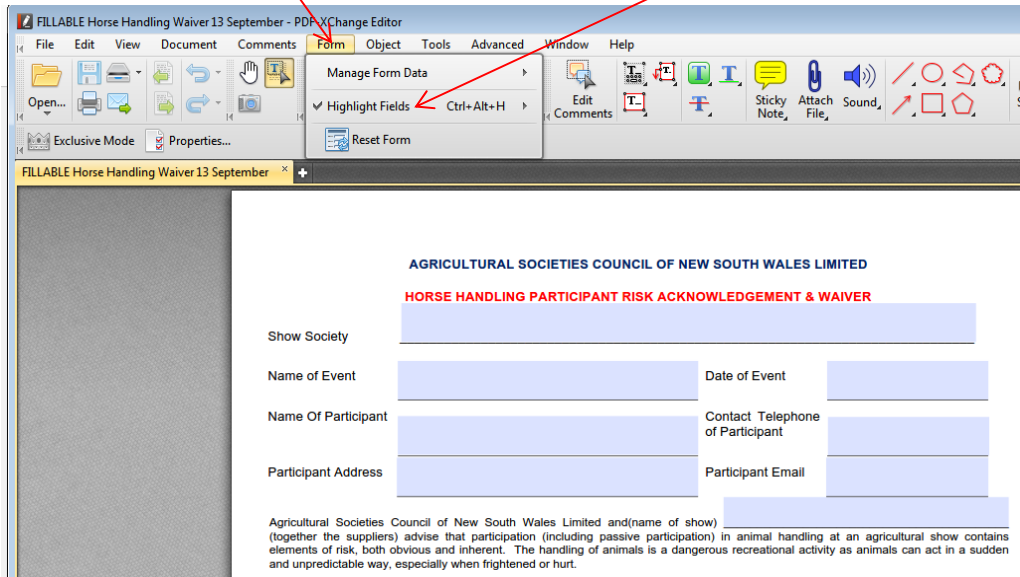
FILLABLE Horse Handling Waiver 13 September - PDF-XChange Editor

File Edit View Document Comments Form Object Tools Advanced Window Help

Open... Edit Comments Sticky Note Attach File Sound

Manage Form Data
Highlight Fields Ctrl+Alt+H
Reset Form

Exclusive Mode Properties...

FILLABLE Horse Handling Waiver 13 September

AGRICULTURAL SOCIETIES COUNCIL OF NEW SOUTH WALES LIMITED

HORSE HANDLING PARTICIPANT RISK ACKNOWLEDGEMENT & WAIVER

Show Society

Name of Event

Date of Event

Name Of Participant

Contact Telephone of Participant

Participant Address

Participant Email

Agricultural Societies Council of New South Wales Limited and(name of show) (together the suppliers) advise that participation (including passive participation) in animal handling at an agricultural show contains elements of risk, both obvious and inherent. The handling of animals is a dangerous recreational activity as animals can act in a sudden and unpredictable way, especially when frightened or hurt.